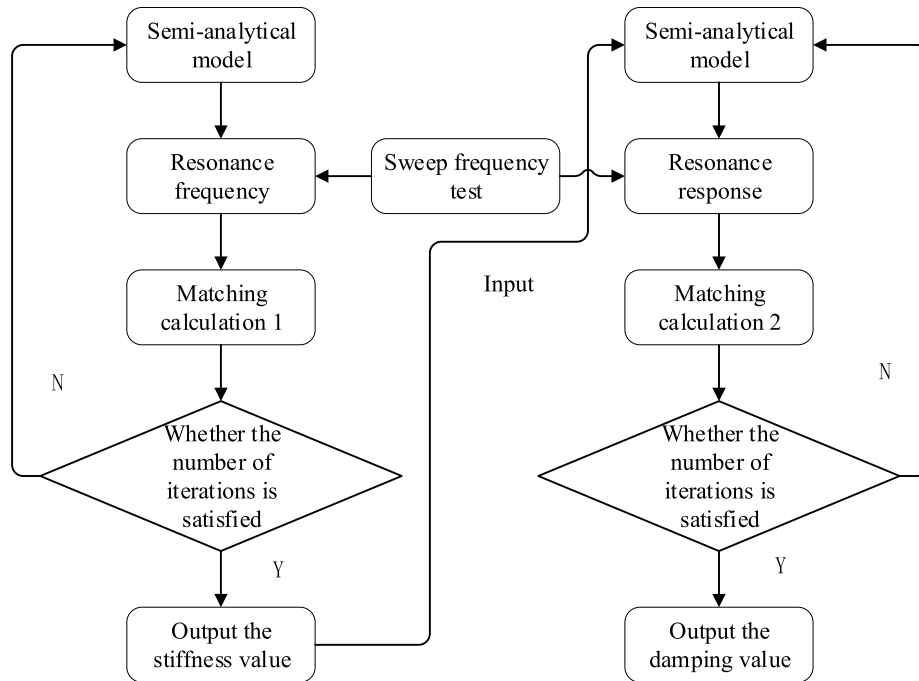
Semi-analytical model

Resonance frequency

Sweep frequency test

Semi-analytical model

Resonance response

Matching calculation 1

Input

Matching calculation 2

N

N

Whether the number of iterations is satisfied

Whether the number of iterations is satisfied

Y

Y

Output the stiffness value

Output the damping value